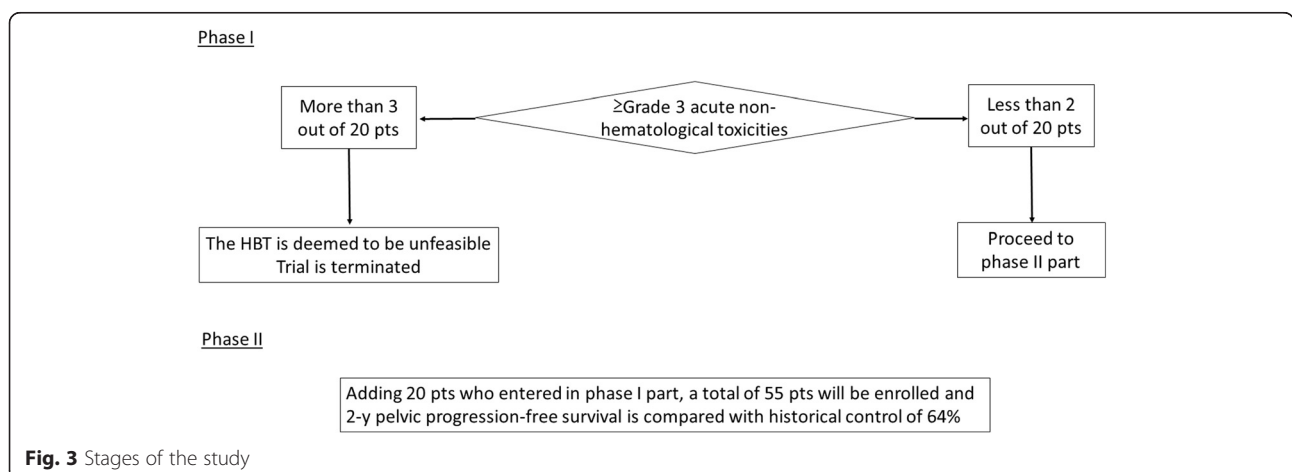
Phase I

More than 3 out of 20 pts

≥Grade 3 acute non-hematological toxicities

Less than 2 out of 20 pts

The HBT is deemed to be unfeasible
Trial is terminated

Proceed to phase II part

Phase II

Adding 20 pts who entered in phase I part, a total of 55 pts will be enrolled and 2-y pelvic progression-free survival is compared with historical control of 64%

**Fig. 3** Stages of the study